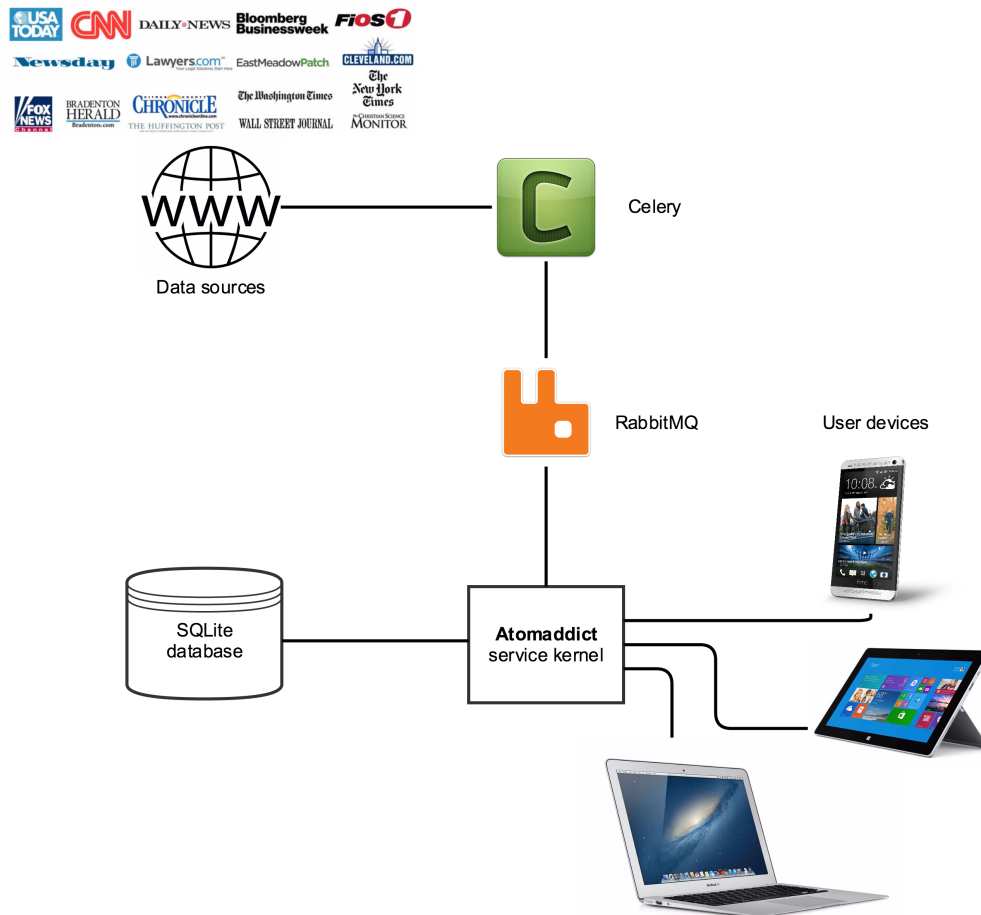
USA TODAY CNN DAILY NEWS Bloomberg Businessweek FiOS1
Newsday Lawyers.com EastMeadowPatch CLEVELAND.COM
FOX NEWS BRADENTON HERALD CHRONICLE The Washington Times The New York Times
THE HUFFINGTON POST WALL STREET JOURNAL THE CHRISTIAN SCIENCE MONITOR

WWW

Data sources

C

Celery

RabbitMQ

User devices

10:08

SQLite database

Atomaddict service kernel